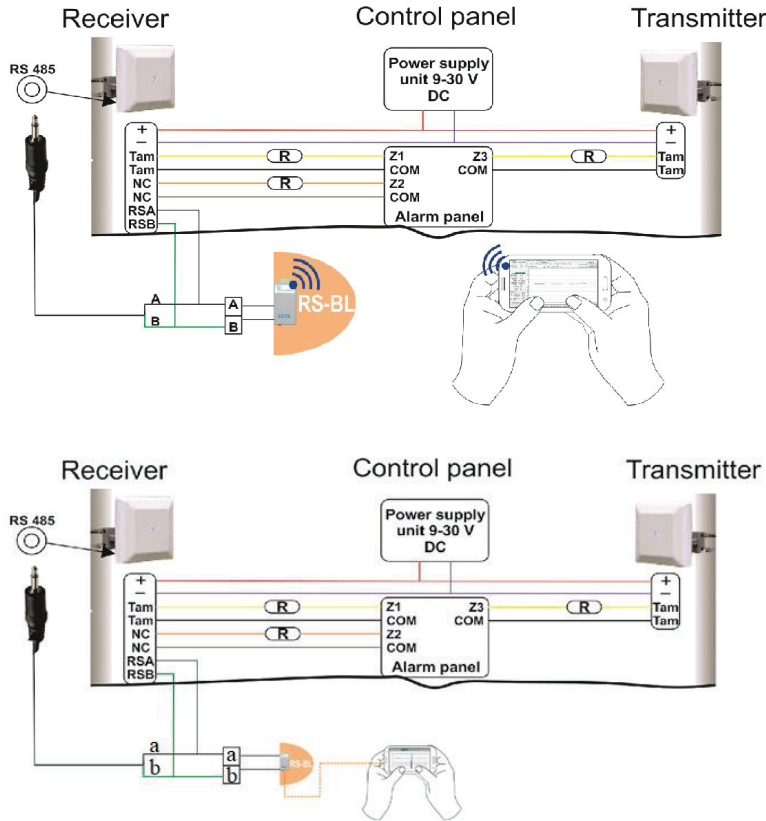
Receiver

Control panel

Transmitter

RS 485

Power supply unit 9-30 V DC

+
–
Tam
Tam
NC
NC
RSA
RSB

R

R

Z1
COM
Z2
COM

Z3
COM

Alarm panel

R

+
–
Tam
Tam

A
B

A
B

RS-BL

Receiver

Control panel

Transmitter

RS 485

Power supply unit 9-30 V DC

+
–
Tam
Tam
NC
NC
RSA
RSB

R

R

Z1
COM
Z2
COM

Z3
COM

Alarm panel

R

+
–
Tam
Tam

a
b

a
b

RS-BL